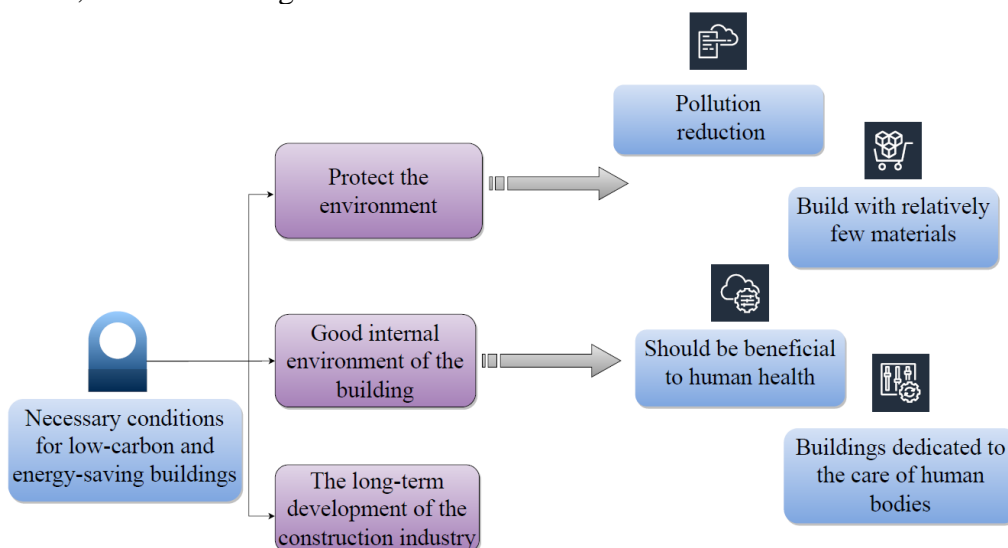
Necessary conditions for low-carbon and energy-saving buildings

Protect the environment

Good internal environment of the building

The long-term development of the construction industry

Pollution reduction

Build with relatively few materials

Should be beneficial to human health

Buildings dedicated to the care of human bodies